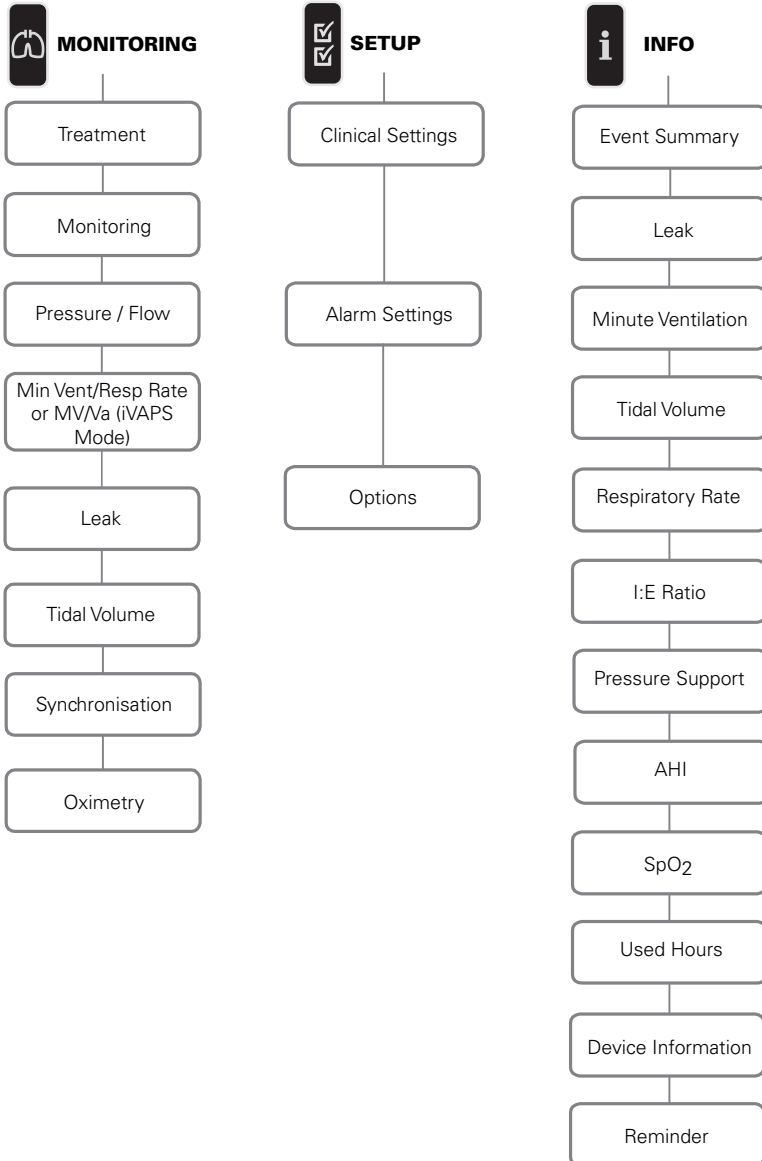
MONITORING

Treatment

Monitoring

Pressure / Flow

Min Vent/Resp Rate or MV/Va (iVAPS Mode)

Leak

Tidal Volume

Synchronisation

Oximetry

SETUP

Clinical Settings

Alarm Settings

Options

INFO

Event Summary

Leak

Minute Ventilation

Tidal Volume

Respiratory Rate

I:E Ratio

Pressure Support

AHI

$SpO_2$

Used Hours

Device Information

Reminder